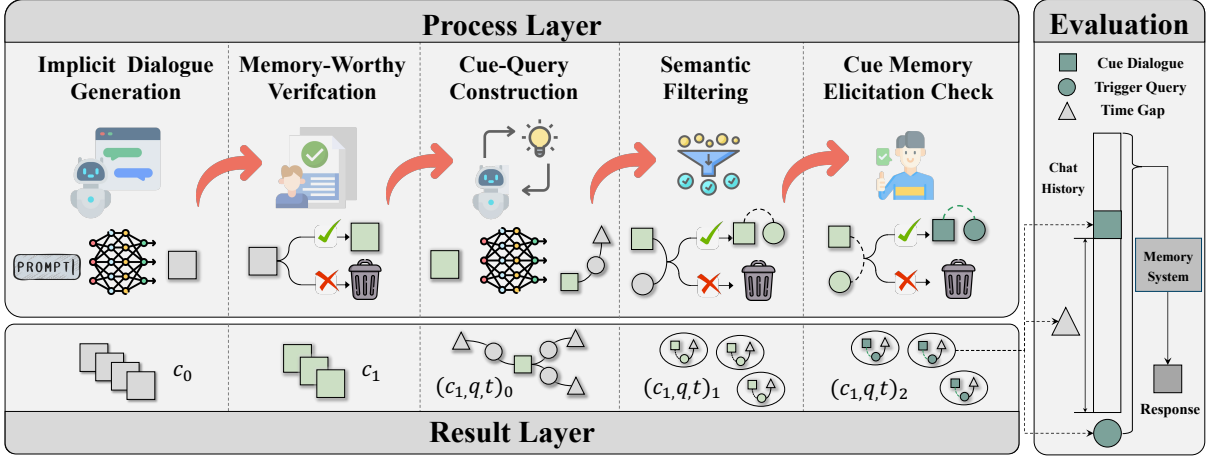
Process Layer

Implicit Dialogue Generation

Memory-Worthy Verifcation

Cue-Query Construction

Semantic Filtering

Cue Memory Elicitation Check

PROMPT

$c_0$

$c_1$

$(c_1,q,t)_0$

$(c_1,q,t)_1$

$(c_1,q,t)_2$

Result Layer

Evaluation

Cue Dialogue

Trigger Query

Time Gap

Chat History

Memory System

Response